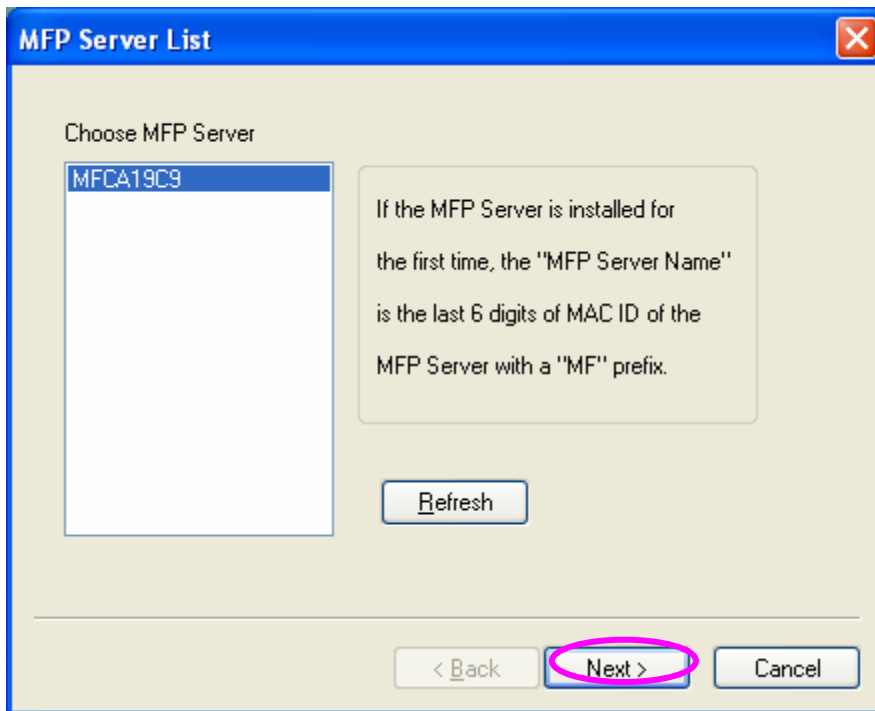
MFP Server List

Choose MFP Server

MFCA19C9

If the MFP Server is installed for the first time, the "MFP Server Name" is the last 6 digits of MAC ID of the MFP Server with a "MF" prefix.

Refresh

< Back

Next >

Cancel